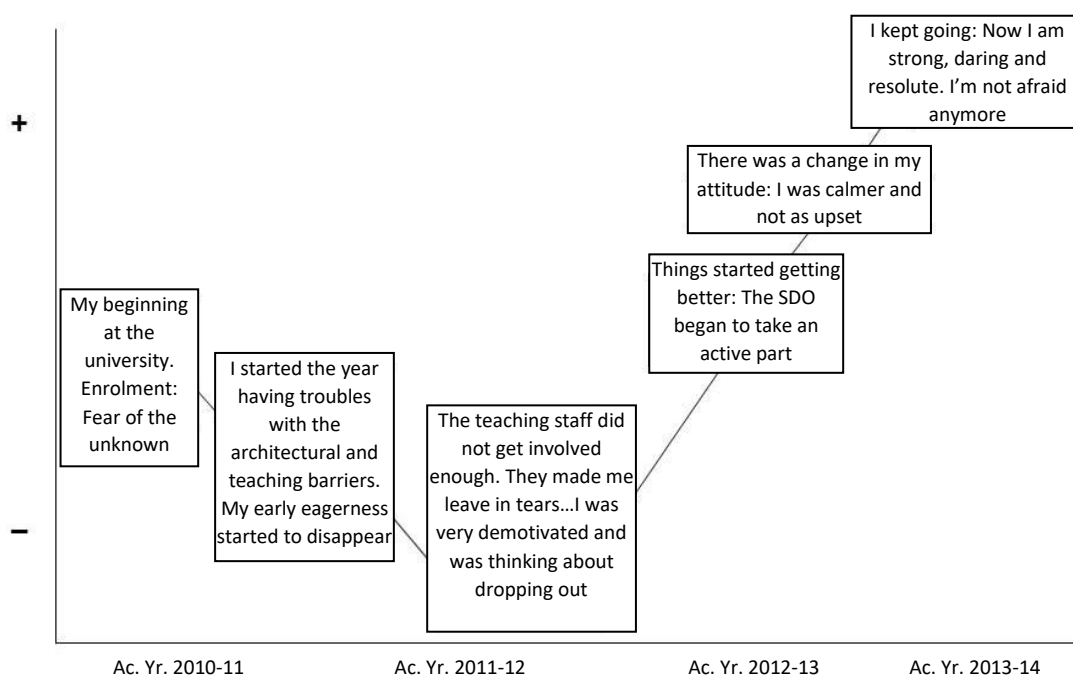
+

−

My beginning at the university. Enrolment: Fear of the unknown

I started the year having troubles with the architectural and teaching barriers. My early eagerness started to disappear

The teaching staff did not get involved enough. They made me leave in tears…I was very demotivated and was thinking about dropping out

Things started getting better: The SDO began to take an active part

There was a change in my attitude: I was calmer and not as upset

I kept going: Now I am strong, daring and resolute. I'm not afraid anymore

Ac. Yr. 2010-11

Ac. Yr. 2011-12

Ac. Yr. 2012-13

Ac. Yr. 2013-14